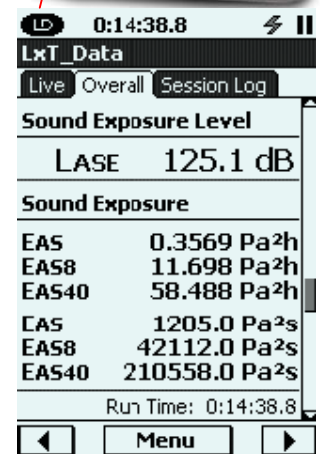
LD 0:14:38.8

LxT_Data

Live Overall Session Log

Sound Exposure Level

LASE 125.1 dB

Sound Exposure

| EAS | 0.3569 Pa²h |
|---|---|
| EAS8 | 11.698 Pa²h |
| EAS40 | 58.488 Pa²h |
| EAS | 1205.0 Pa²s |
| EAS8 | 42112.0 Pa²s |
| EAS40 | 210558.0 Pa²s |

Run Time: 0:14:38.8

Menu